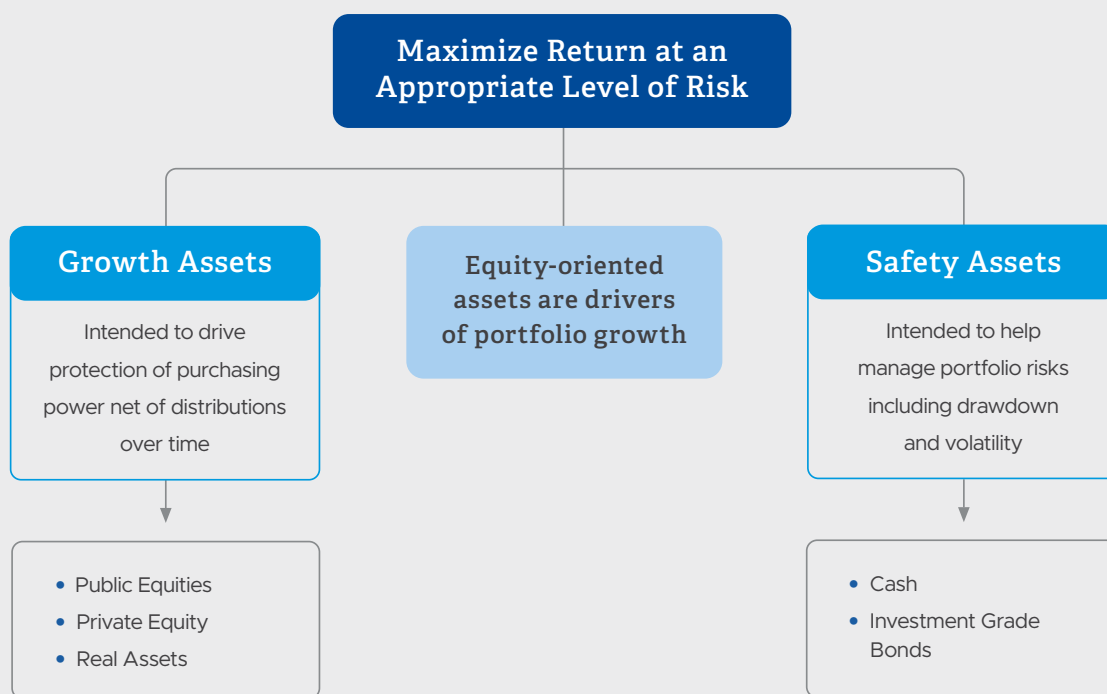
Maximize Return at an Appropriate Level of Risk

Growth Assets

Intended to drive protection of purchasing power net of distributions over time

Equity-oriented assets are drivers of portfolio growth

Safety Assets

Intended to help manage portfolio risks including drawdown and volatility

- Public Equities
- Private Equity
- Real Assets

- Cash
- Investment Grade Bonds